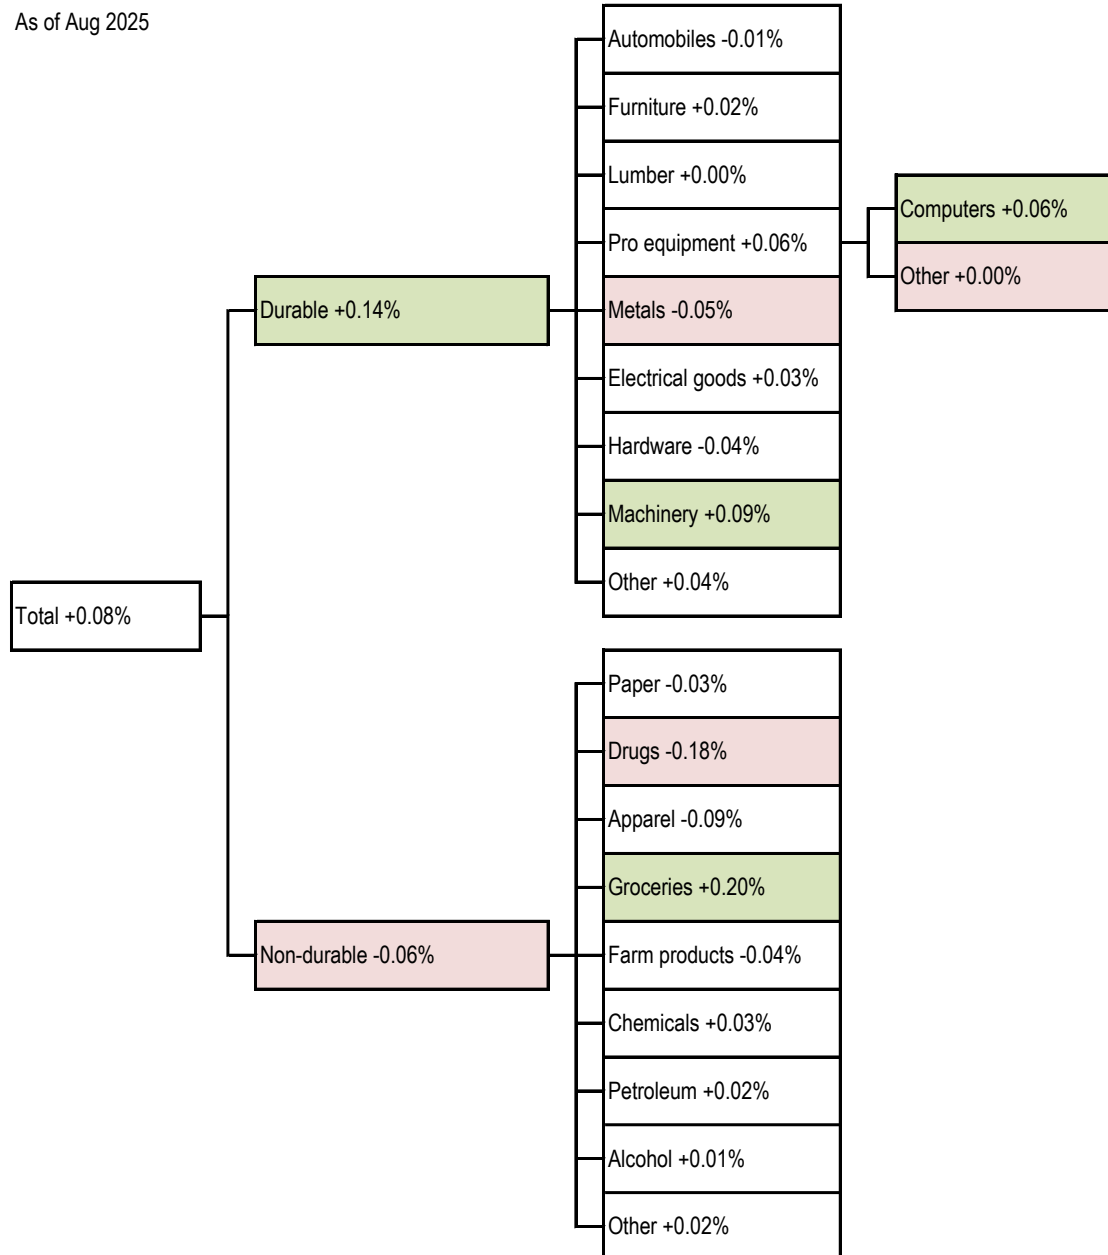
As of Aug 2025

Automobiles -0.01%
Furniture +0.02%
Lumber +0.00%
Pro equipment +0.06%
Metals -0.05%
Electrical goods +0.03%
Hardware -0.04%
Machinery +0.09%
Other +0.04%

Computers +0.06%
Other +0.00%

Durable +0.14%

Total +0.08%

Non-durable -0.06%

Paper -0.03%
Drugs -0.18%
Apparel -0.09%
Groceries +0.20%
Farm products -0.04%
Chemicals +0.03%
Petroleum +0.02%
Alcohol +0.01%
Other +0.02%